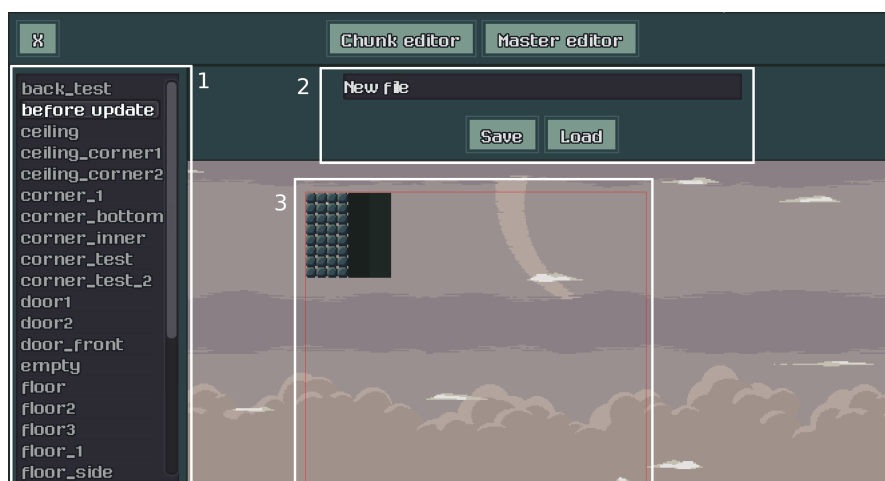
X

Chunk editor

Master editor

1

back_test
before update
ceiling
ceiling_corner1
ceiling_corner2
corner_1
corner_bottom
corner_inner
corner_test
corner_test_2
door1
door2
door_front
empty
floor
floor2
floor3
floor_1
floor_side

2

New file

Save

Load

3